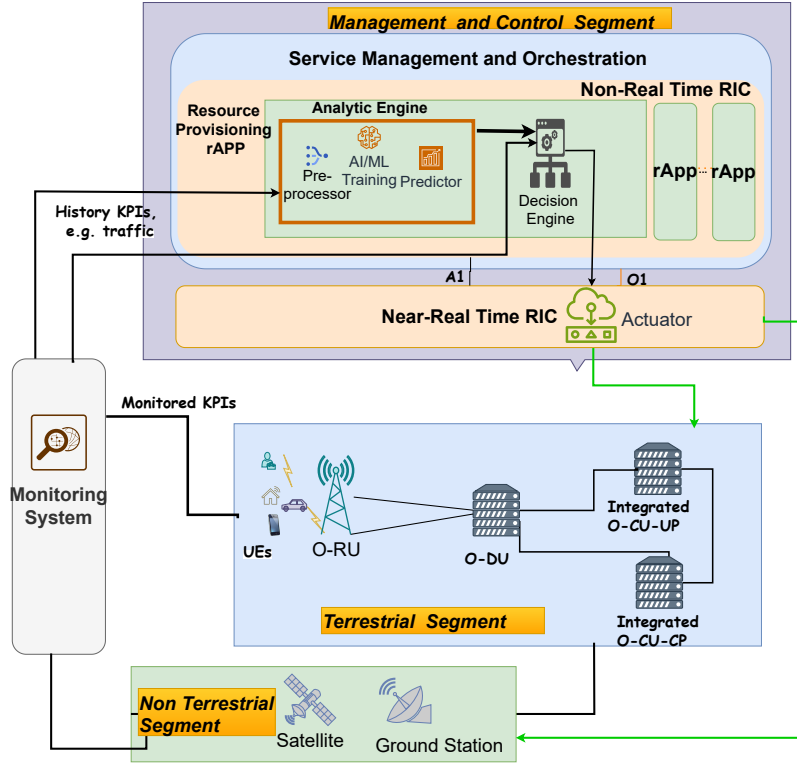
Management and Control Segment

Service Management and Orchestration

Non-Real Time RIC

Resource Provisioning rAPP

Analytic Engine

Pre-processor

AI/ML Training

Predictor

Decision Engine

rApp

rApp

History KPIs, e.g. traffic

A1

O1

Near-Real Time RIC

Actuator

Monitored KPIs

Monitoring System

UEs

O-RU

O-DU

Integrated O-CU-UP

Integrated O-CU-CP

Terrestrial Segment

Non Terrestrial Segment

Satellite

Ground Station